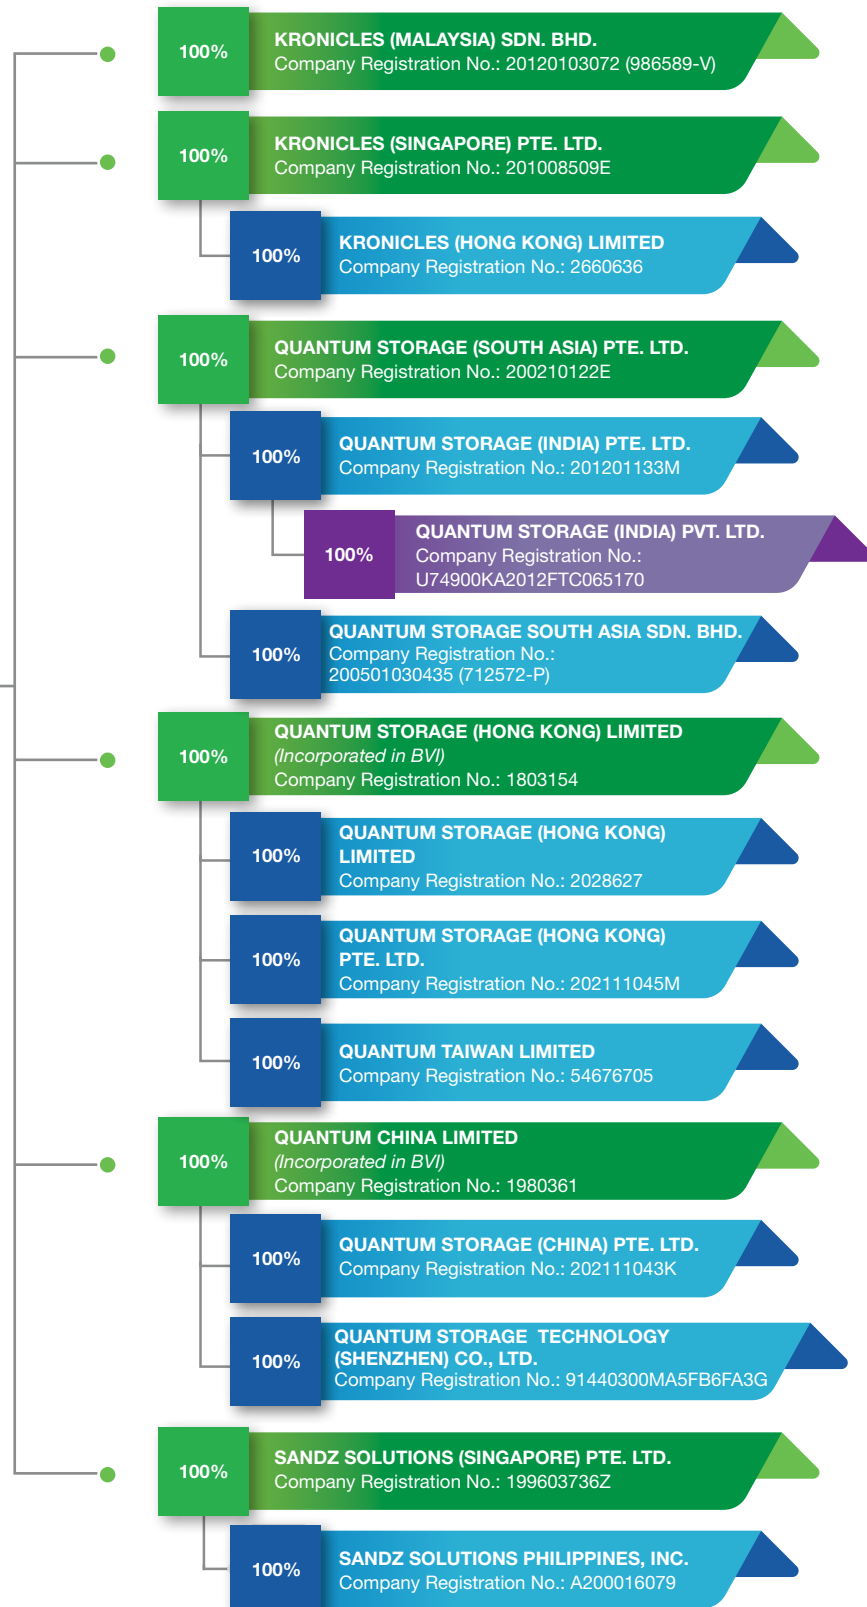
100%
KRONICLES (MALAYSIA) SDN. BHD.
Company Registration No.: 20120103072 (986589-V)

100%
KRONICLES (SINGAPORE) PTE. LTD.
Company Registration No.: 201008509E

100%
KRONICLES (HONG KONG) LIMITED
Company Registration No.: 2660636

100%
QUANTUM STORAGE (SOUTH ASIA) PTE. LTD.
Company Registration No.: 200210122E

100%
QUANTUM STORAGE (INDIA) PTE. LTD.
Company Registration No.: 201201133M

100%
QUANTUM STORAGE (INDIA) PVT. LTD.
Company Registration No.: U74900KA2012FTC065170

100%
QUANTUM STORAGE SOUTH ASIA SDN. BHD.
Company Registration No.: 200501030435 (712572-P)

100%
QUANTUM STORAGE (HONG KONG) LIMITED
(Incorporated in BVI)
Company Registration No.: 1803154

100%
QUANTUM STORAGE (HONG KONG) LIMITED
Company Registration No.: 2028627

100%
QUANTUM STORAGE (HONG KONG) PTE. LTD.
Company Registration No.: 202111045M

100%
QUANTUM TAIWAN LIMITED
Company Registration No.: 54676705

100%
QUANTUM CHINA LIMITED
(Incorporated in BVI)
Company Registration No.: 1980361

100%
QUANTUM STORAGE (CHINA) PTE. LTD.
Company Registration No.: 202111043K

100%
QUANTUM STORAGE TECHNOLOGY (SHENZHEN) CO., LTD.
Company Registration No.: 91440300MA5FB6FA3G

100%
SANDZ SOLUTIONS (SINGAPORE) PTE. LTD.
Company Registration No.: 199603736Z

100%
SANDZ SOLUTIONS PHILIPPINES, INC.
Company Registration No.: A200016079